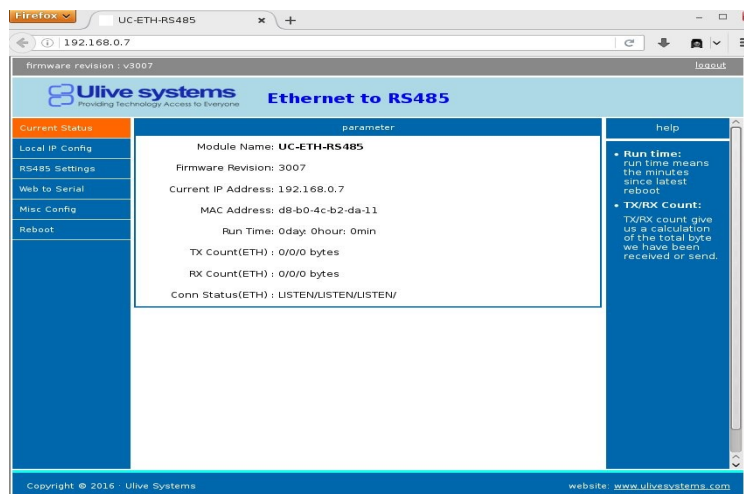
Firefox

UC-ETH-RS485

192.168.0.7

firmware revision : v3007

logout

Ulive systems
Providing Technology Access to Everyone

Ethernet to RS485

Current Status
Local IP Config
RS485 Settings
Web to Serial
Misc Config
Reboot

parameter

Module Name: UC-ETH-RS485

Firmware Revision: 3007

Current IP Address: 192.168.0.7

MAC Address: d8-b0-4c-b2-da-11

Run Time: 0day: 0hour: 0min

TX Count(ETH) : 0/0/0 bytes

RX Count(ETH) : 0/0/0 bytes

Conn Status(ETH) : LISTEN/LISTEN/LISTEN/

help

• Run time:
run time means the minutes since latest reboot

• TX/RX Count:
TX/RX count give us a calculation of the total byte we have been received or send.

Copyright © 2016 · Ulive Systems

website: www.ulivesystems.com